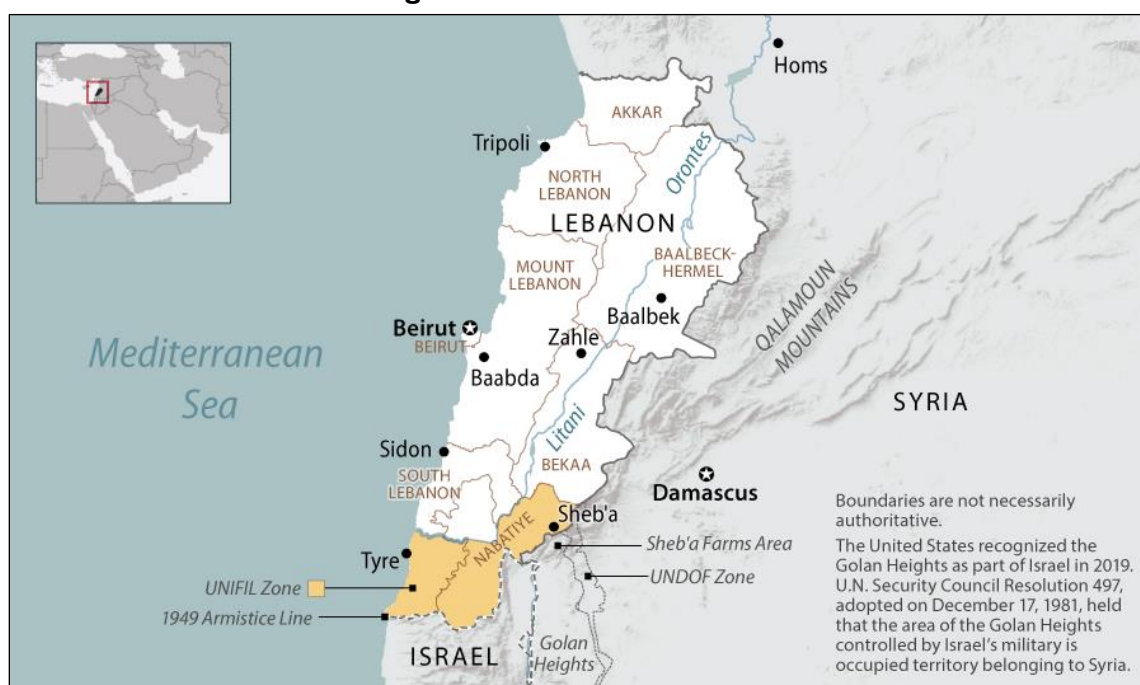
Homs

AKKAR

Tripoli

NORTH LEBANON

Orontes

LEBANON

BAALBECK-HERMEL

MOUNT LEBANON

Baalbek

QALAMOUN MOUNTAINS

Beirut

BEIRUT

Zahle

Baabda

Mediterranean Sea

SYRIA

Litani

Sidon

BEKAA

SOUTH LEBANON

Damascus

NABATIYE

Sheb'a

Sheb'a Farms Area

Tyre

UNDOF Zone

UNIFIL Zone

1949 Armistice Line

ISRAEL

Golan Heights

Boundaries are not necessarily authoritative.

The United States recognized the Golan Heights as part of Israel in 2019. U.N. Security Council Resolution 497, adopted on December 17, 1981, held that the area of the Golan Heights controlled by Israel's military is occupied territory belonging to Syria.